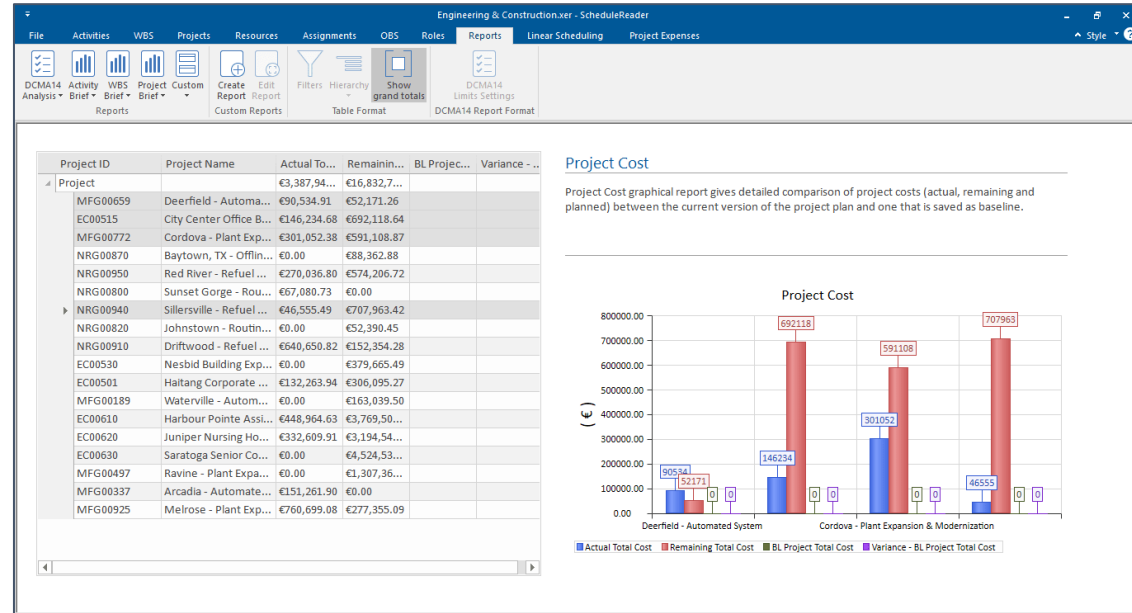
Engineering & Construction.xer - ScheduleReader

File Activities WBS Projects Resources Assignments OBS Roles Reports Linear Scheduling Project Expenses

Style

DCMA14 Analysis Activity Brief WBS Brief Project Brief Custom
Reports

Create Report Edit Report
Custom Reports

Filters Hierarchy Show grand totals
Table Format

DCMA14 Limits Settings
DCMA14 Report Format

| Project ID | Project Name | Actual To... | Remainin... | BL Projec... | Variance - ... |
|---|---|---|---|---|---|
| Project | | €3,387,94... | €16,832,7... | | |
| MFG00659 | Deerfield - Automa... | €90,534.91 | €52,171.26 | | |
| EC00515 | City Center Office B... | €146,234.68 | €692,118.64 | | |
| MFG00772 | Cordova - Plant Exp... | €301,052.38 | €591,108.87 | | |
| NRG00870 | Baytown, TX - Offlin... | €0.00 | €88,362.88 | | |
| NRG00950 | Red River - Refuel ... | €270,036.80 | €574,206.72 | | |
| NRG00800 | Sunset Gorge - Rou... | €67,080.73 | €0.00 | | |
| NRG00940 | Sillersville - Refuel ... | €46,555.49 | €707,963.42 | | |
| NRG00820 | Johnstown - Routin... | €0.00 | €52,390.45 | | |
| NRG00910 | Driftwood - Refuel ... | €640,650.82 | €152,354.28 | | |
| EC00530 | Nesbid Building Exp... | €0.00 | €379,665.49 | | |
| EC00501 | Haitang Corporate ... | €132,263.94 | €306,095.27 | | |
| MFG00189 | Waterville - Autom... | €0.00 | €163,039.50 | | |
| EC00610 | Harbour Pointe Assi... | €448,964.63 | €3,769,50... | | |
| EC00620 | Juniper Nursing Ho... | €332,609.91 | €3,194,54... | | |
| EC00630 | Saratoga Senior Co... | €0.00 | €4,524,53... | | |
| MFG00497 | Ravine - Plant Expa... | €0.00 | €1,307,36... | | |
| MFG00337 | Arcadia - Automate... | €151,261.90 | €0.00 | | |
| MFG00925 | Melrose - Plant Exp... | €760,699.08 | €277,355.09 | | |

Project Cost

Project Cost graphical report gives detailed comparison of project costs (actual, remaining and planned) between the current version of the project plan and one that is saved as baseline.

Project Cost

800000.00
700000.00
600000.00
500000.00
400000.00
300000.00
200000.00
100000.00
0.00

(€)

90534 52171 0 0
146234 692118 0 0
301052 591108 0 0
46555 707963 0 0

Deerfield - Automated System
Cordova - Plant Expansion & Modernization

Actual Total Cost Remaining Total Cost BL Project Total Cost Variance - BL Project Total Cost